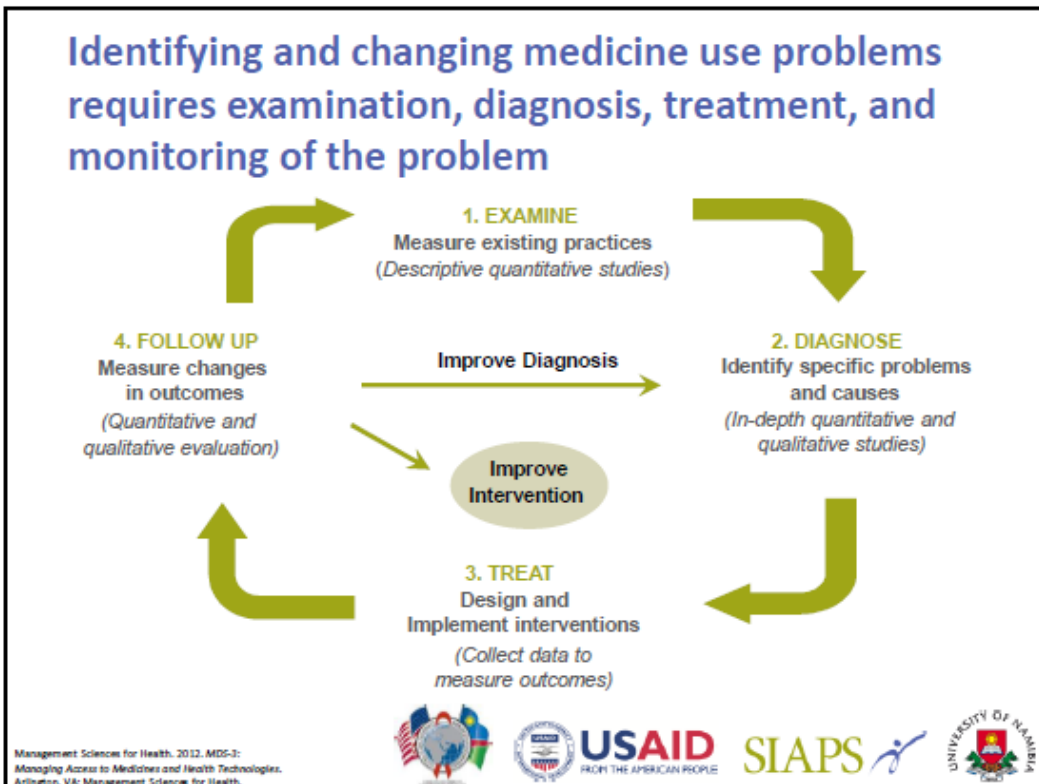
Identifying and changing medicine use problems requires examination, diagnosis, treatment, and monitoring of the problem

1. EXAMINE
Measure existing practices
(Descriptive quantitative studies)

4. FOLLOW UP
Measure changes in outcomes
(Quantitative and qualitative evaluation)

Improve Diagnosis

2. DIAGNOSE
Identify specific problems and causes
(In-depth quantitative and qualitative studies)

Improve Intervention

3. TREAT
Design and Implement interventions
(Collect data to measure outcomes)

Management Sciences for Health. 2012. MDS-3: Managing Access to Medicines and Health Technologies. Arlington, VA: Management Sciences for Health.

USAID
FROM THE AMERICAN PEOPLE

SIAPS

UNIVERSITY OF NAMIBIA